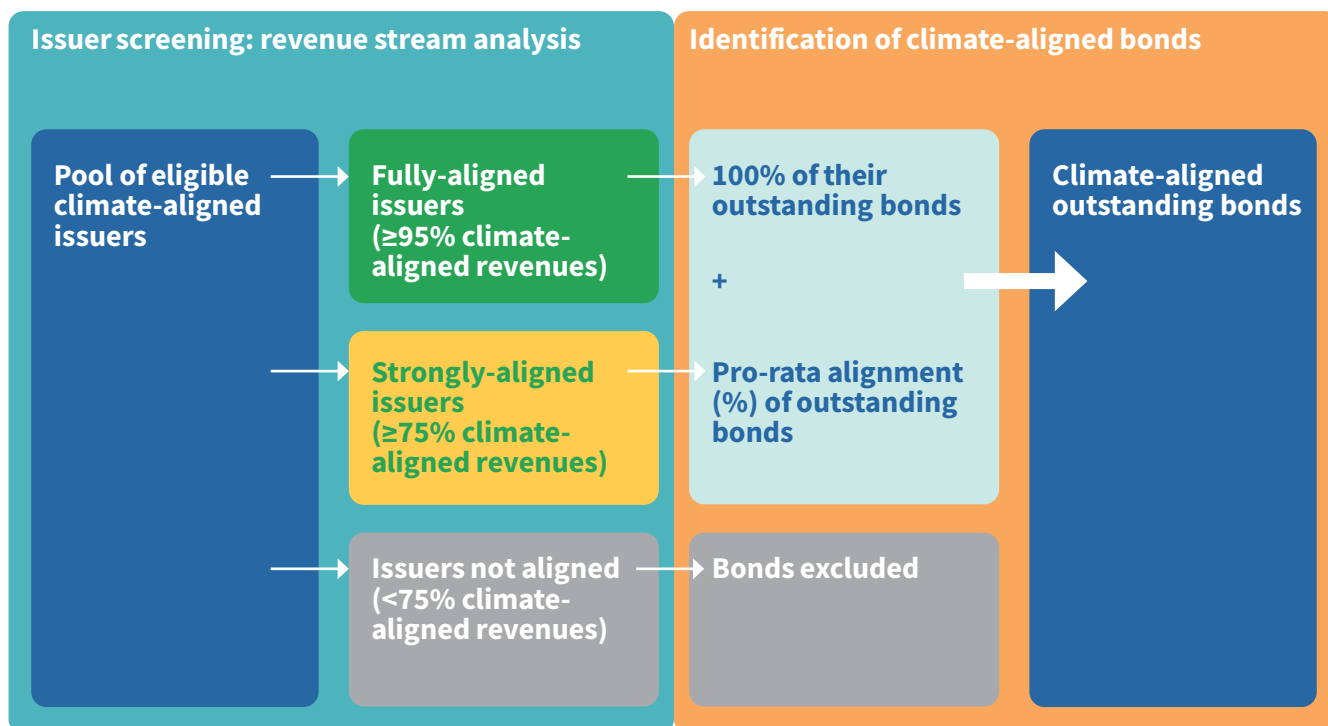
Issuer screening: revenue stream analysis

Identification of climate-aligned bonds

Pool of eligible climate-aligned issuers

Fully-aligned issuers (≥95% climate-aligned revenues)

100% of their outstanding bonds

+

Climate-aligned outstanding bonds

Strongly-aligned issuers (≥75% climate-aligned revenues)

Pro-rata alignment (%) of outstanding bonds

Issuers not aligned (<75% climate-aligned revenues)

Bonds excluded